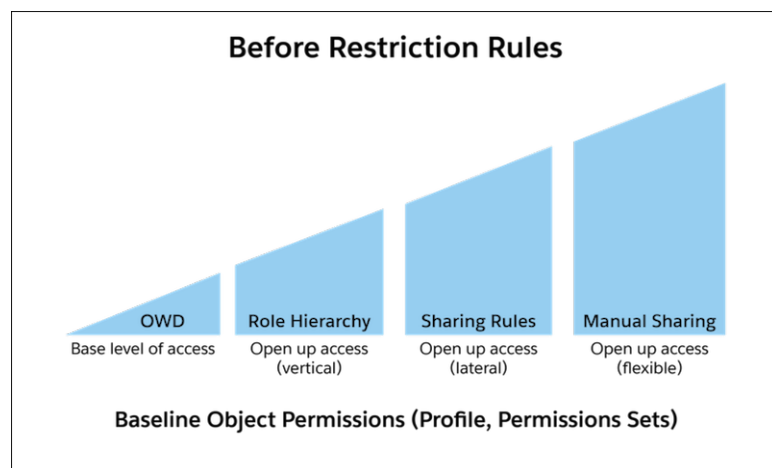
Before Restriction Rules

OWD
Base level of access

Role Hierarchy
Open up access (vertical)

Sharing Rules
Open up access (lateral)

Manual Sharing
Open up access (flexible)

Baseline Object Permissions (Profile, Permissions Sets)